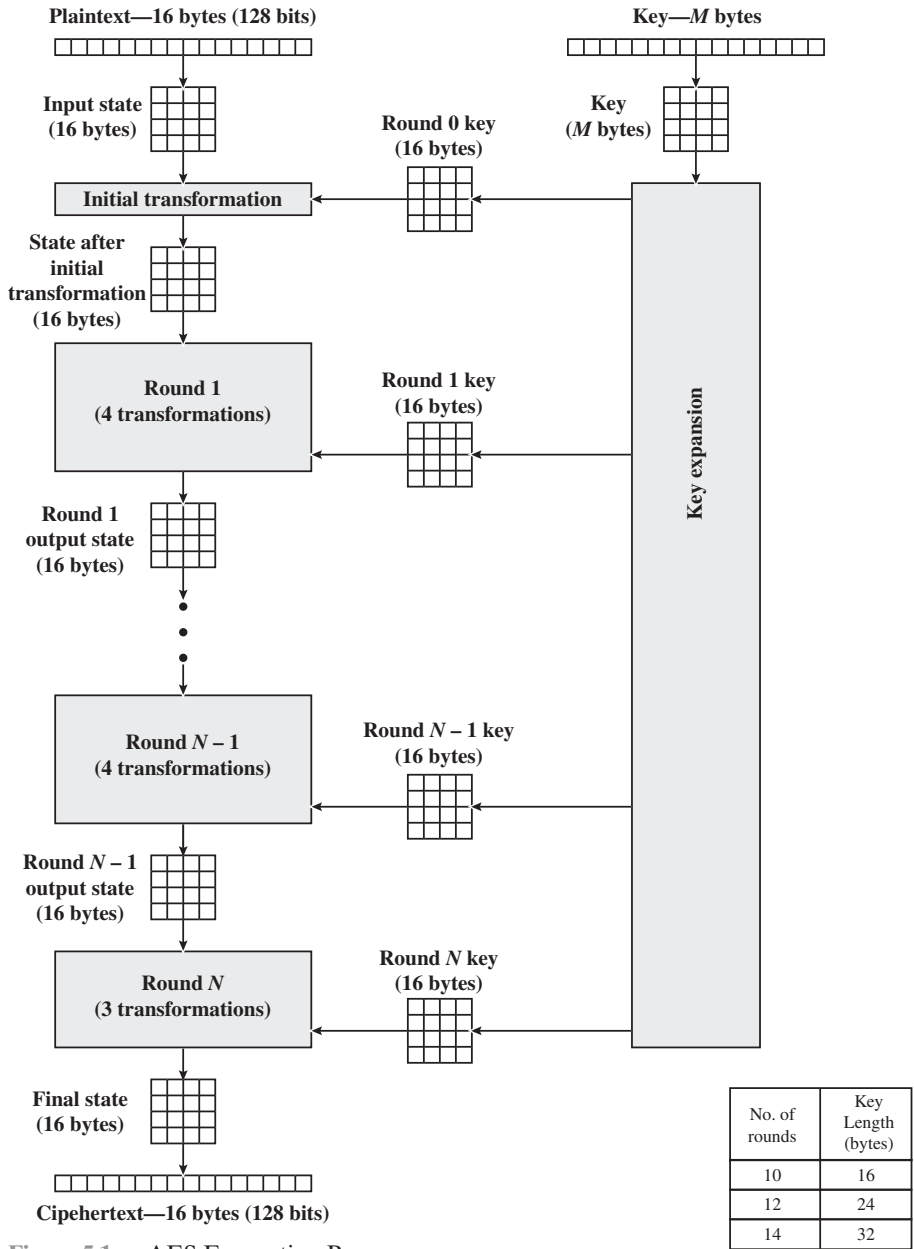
Plaintext—16 bytes (128 bits)

Key—$M$ bytes

Input state (16 bytes)

Key ($M$ bytes)

Round 0 key (16 bytes)

Initial transformation

State after initial transformation (16 bytes)

Round 1 (4 transformations)

Round 1 key (16 bytes)

Key expansion

Round 1 output state (16 bytes)

Round $N-1$ (4 transformations)

Round $N-1$ key (16 bytes)

Round $N-1$ output state (16 bytes)

Round $N$ (3 transformations)

Round $N$ key (16 bytes)

Final state (16 bytes)

Cipehertext—16 bytes (128 bits)

| No. of rounds | Key Length (bytes) |
|---|---|
| 10 | 16 |
| 12 | 24 |
| 14 | 32 |

Figure 5.1 AES Encryption P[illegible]